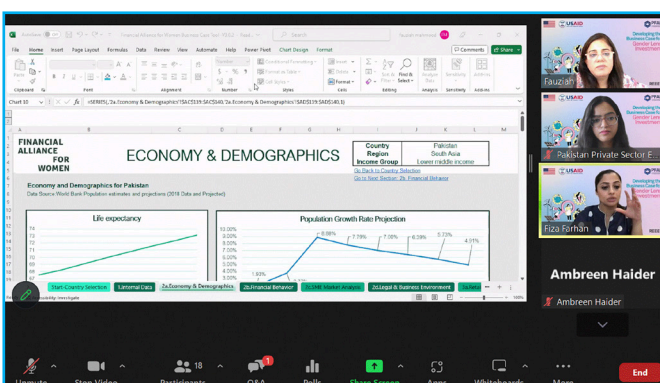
AutoSave Financial Alliance for Women Business Case To... Saved

File Home Insert Page Layout Formulas Data Review View Automate Help Power Pivot Chart Design Format

Comments Share

Clipboard Font Alignment Number Styles Cells Editing Analysis Sensitivity Add-ins

Conditional Formatting Format as Table Cell Styles

Insert Delete Format

Sort & Filter Find & Select Analyze Data Sensitivity Add-ins

Chart 10 =SERIES(,'2a.Economy & Demographics'!$AC$39:$AC$40,'2a.Economy & Demographics'!$AD$39:$AD$40,1)

FINANCIAL ALLIANCE FOR WOMEN

ECONOMY & DEMOGRAPHICS

| Country | Pakistan |
|---|---|
| Region | South Asia |
| Income Group | Lower middle income |

Go Back to Country Selection
Go to Next Section: 2b. Financial Behavior

Economy and Demographics for Pakistan
Data Source: World Bank Population estimates and projections (2018 Data and Projected)

Life expectancy

74 73 72 71 70 69 68 67 66

Population Growth Rate Projection

10.00% 9.00% 8.00% 7.00% 6.00% 5.00% 4.00% 3.00%

8.08% 7.78% 7.08% 6.29% 5.73% 4.91% 1.83%

Start-Country Selection 1.Internal Data 2a.Economy & Demographics 2b.Financial Behavior 2c.SME Market Analysis 2d.Legal & Business Environment 2e.Rel

Accessibility: Investigate

Fauziah

Pakistan Private Sector E

Fiza Farhan

Ambreen Haider

Ambreen Haider

USAID

Unmute Stop Video Participants 18 Q&A 1 Polls Share Screen Apps Whiteboards More End